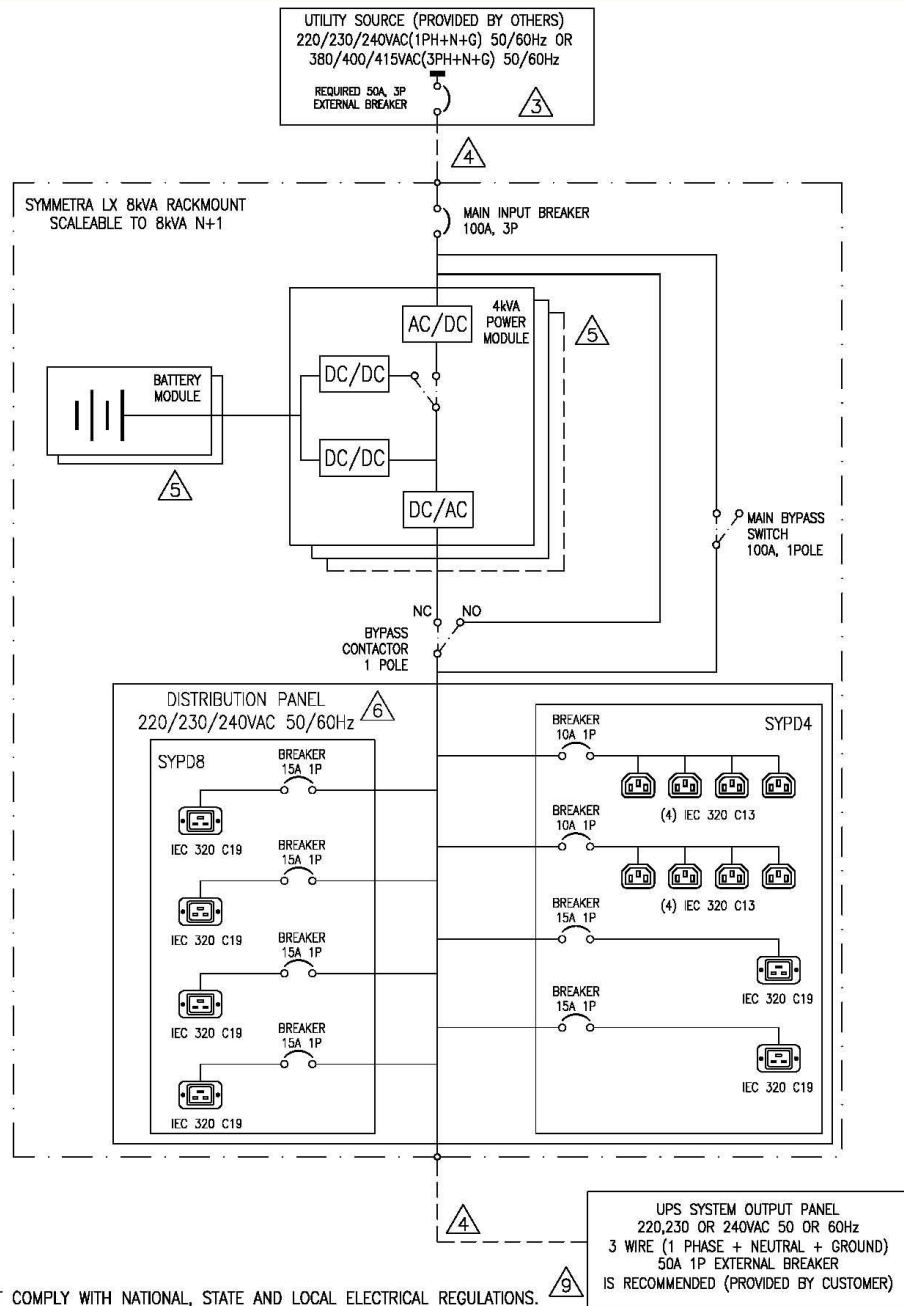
UTILITY SOURCE (PROVIDED BY OTHERS)
220/230/240VAC(1PH+N+G) 50/60Hz OR
380/400/415VAC(3PH+N+G) 50/60Hz

REQUIRED 50A, 3P
EXTERNAL BREAKER

3

4

SYMMETRA LX 8kVA RACKMOUNT
SCALEABLE TO 8kVA N+1

MAIN INPUT BREAKER
100A, 3P

AC/DC

4kVA
POWER
MODULE

5

BATTERY
MODULE

DC/DC

DC/DC

DC/AC

5

MAIN BYPASS
SWITCH
100A, 1POLE

NC NO

BYPASS
CONTACTOR
1 POLE

DISTRIBUTION PANEL
220/230/240VAC 50/60Hz

6

SYPD8

BREAKER
15A 1P

IEC 320 C19

BREAKER
15A 1P

IEC 320 C19

BREAKER
15A 1P

IEC 320 C19

BREAKER
15A 1P

IEC 320 C19

SYPD4

BREAKER
10A 1P

(4) IEC 320 C13

BREAKER
10A 1P

(4) IEC 320 C13

BREAKER
15A 1P

IEC 320 C19

BREAKER
15A 1P

IEC 320 C19

4

UPS SYSTEM OUTPUT PANEL
220,230 OR 240VAC 50 OR 60Hz
3 WIRE (1 PHASE + NEUTRAL + GROUND)
50A 1P EXTERNAL BREAKER
IS RECOMMENDED (PROVIDED BY CUSTOMER)

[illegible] COMPLY WITH NATIONAL, STATE AND LOCAL ELECTRICAL REGULATIONS.

9